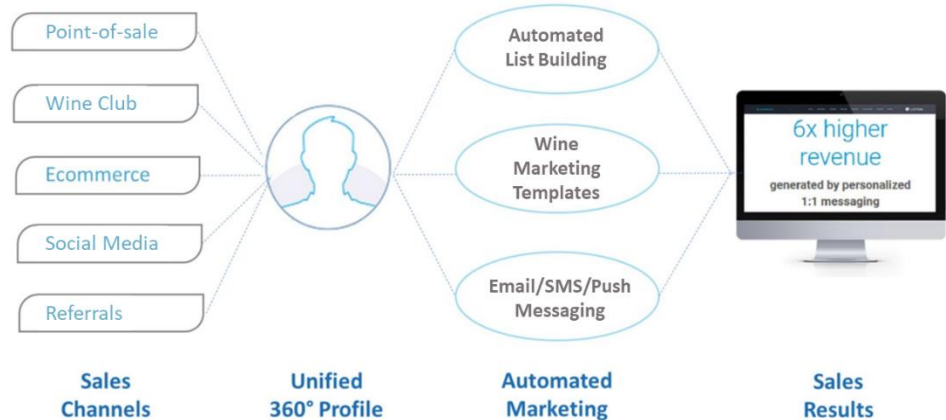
Point-of-sale

Wine Club

Ecommerce

Social Media

Referrals

Automated List Building

Wine Marketing Templates

Email/SMS/Push Messaging

6x higher revenue

generated by personalized 1:1 messaging

Sales Channels

Unified 360° Profile

Automated Marketing

Sales Results